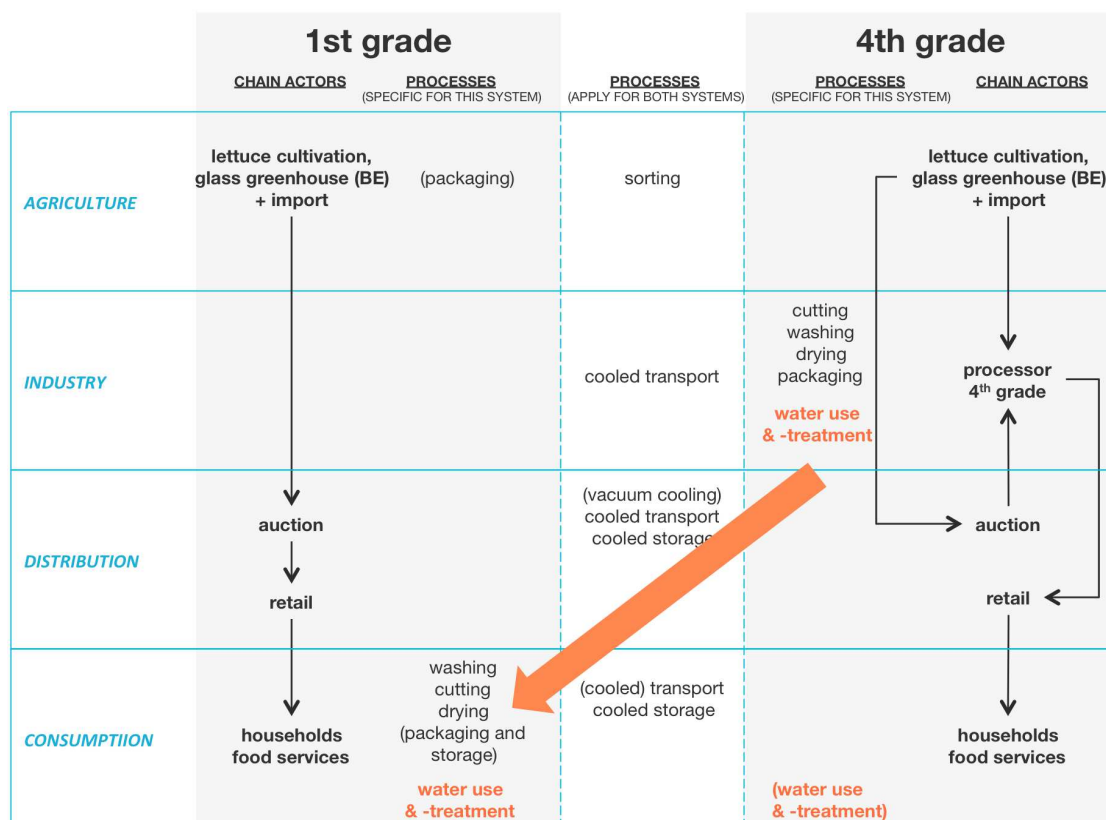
|  | 1st grade |  |  | 4th grade |  |
|---|---|---|---|---|---|
|  | CHAIN ACTORS | PROCESSES (SPECIFIC FOR THIS SYSTEM) | PROCESSES (APPLY FOR BOTH SYSTEMS) | PROCESSES (SPECIFIC FOR THIS SYSTEM) | CHAIN ACTORS |
| AGRICULTURE | lettuce cultivation, glass greenhouse (BE) + import | (packaging) | sorting |  | lettuce cultivation, glass greenhouse (BE) + import |
| INDUSTRY |  |  | cooled transport | cutting washing drying packaging water use & -treatment | processor 4$^{th}$ grade |
| DISTRIBUTION | auction retail |  | (vacuum cooling) cooled transport cooled storage |  | auction retail |
| CONSUMPTIION | households food services | washing cutting drying (packaging and storage) water use & -treatment | (cooled) transport cooled storage | (water use & -treatment) | households food services |